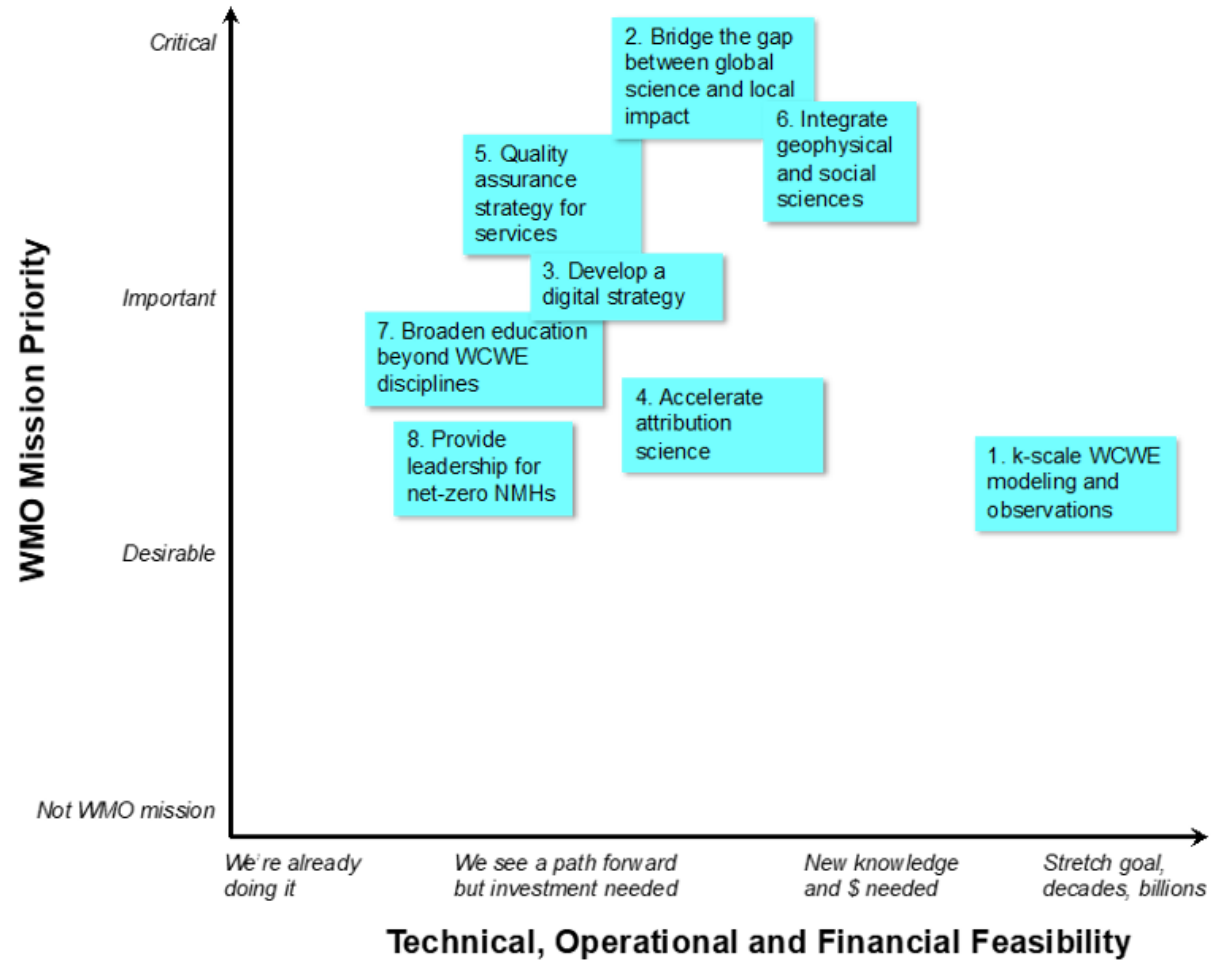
WMO Mission Priority

Critical

Important

Desirable

Not WMO mission

2. Bridge the gap between global science and local impact

6. Integrate geophysical and social sciences

5. Quality assurance strategy for services

3. Develop a digital strategy

7. Broaden education beyond WCWE disciplines

4. Accelerate attribution science

8. Provide leadership for net-zero NMHs

1. k-scale WCWE modeling and observations

We're already doing it

We see a path forward but investment needed

New knowledge and $ needed

Stretch goal, decades, billions

Technical, Operational and Financial Feasibility